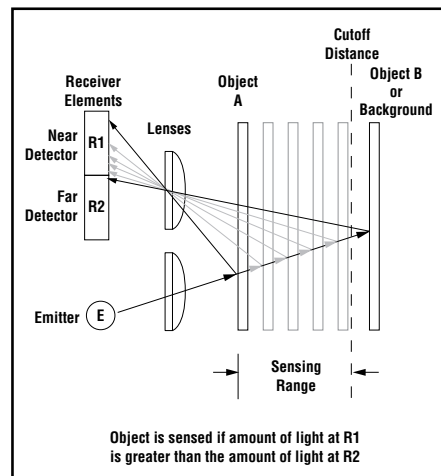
Receiver Elements

Near Detector

R1

Far Detector

R2

Lenses

Object A

Cutoff Distance

Object B or Background

Emitter

E

Sensing Range

Object is sensed if amount of light at R1 is greater than the amount of light at R2